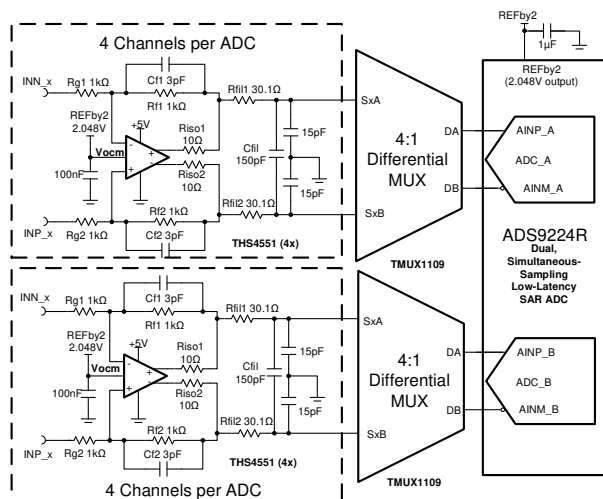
REFby2

1µF

REFby2
(2.048V output)

4 Channels per ADC

INN_x
Rg1 1kΩ
Cf1 3pF
Rf1 1kΩ
Rfil1 30.1Ω
SxA
REFby2
2.048V
+5V
Vocm
Riso1
10Ω
Riso2
10Ω
Cfil
150pF
15pF
15pF
100nF
Rfil2 30.1Ω
SxB
INP_x
Rg2 1kΩ
Rf2 1kΩ
Cf2 3pF
THS4551 (4x)

4:1
Differential
MUX
TMUX1109

DA
DB
AINP_A
ADC_A
AINM_A

ADS9224R
Dual,
Simultaneous-
Sampling
Low-Latency
SAR ADC

INN_x
Rg1 1kΩ
Cf1 3pF
Rf1 1kΩ
Rfil1 30.1Ω
SxA
REFby2
2.048V
+5V
Vocm
Riso1
10Ω
Riso2
10Ω
Cfil
150pF
15pF
15pF
100nF
Rfil2 30.1Ω
SxB
INP_x
Rg2 1kΩ
Rf2 1kΩ
Cf2 3pF
THS4551 (4x)

4:1
Differential
MUX
TMUX1109

DA
DB
AINP_B
ADC_B
AINM_B

4 Channels per ADC